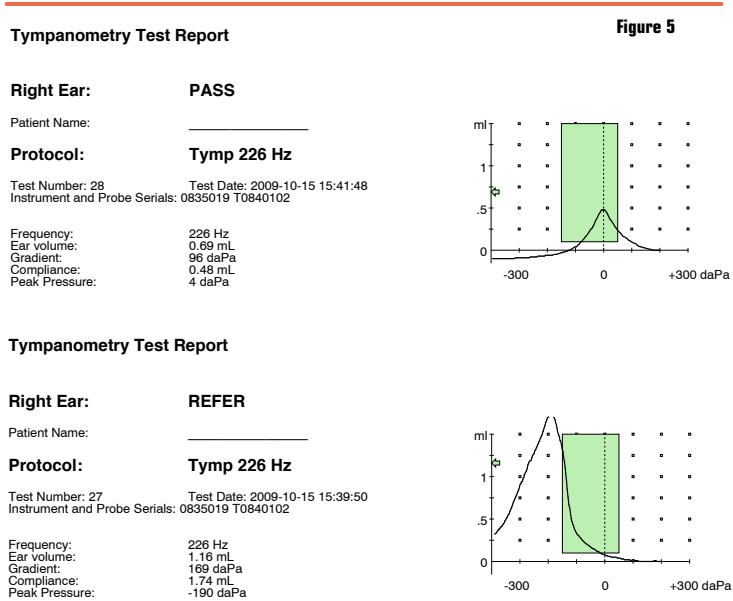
Figure 5

Tympanometry Test Report

Right Ear: PASS

Patient Name: _______________

Protocol: Tymp 226 Hz

Test Number: 28 Test Date: 2009-10-15 15:41:48
Instrument and Probe Serials: 0835019 T0840102

Frequency: 226 Hz
Ear volume: 0.69 mL
Gradient: 96 daPa
Compliance: 0.48 mL
Peak Pressure: 4 daPa

ml
1
.5
0
-300 0 +300 daPa

Tympanometry Test Report

Right Ear: REFER

Patient Name: _______________

Protocol: Tymp 226 Hz

Test Number: 27 Test Date: 2009-10-15 15:39:50
Instrument and Probe Serials: 0835019 T0840102

Frequency: 226 Hz
Ear volume: 1.16 mL
Gradient: 169 daPa
Compliance: 1.74 mL
Peak Pressure: -190 daPa

ml
1
.5
0
-300 0 +300 daPa